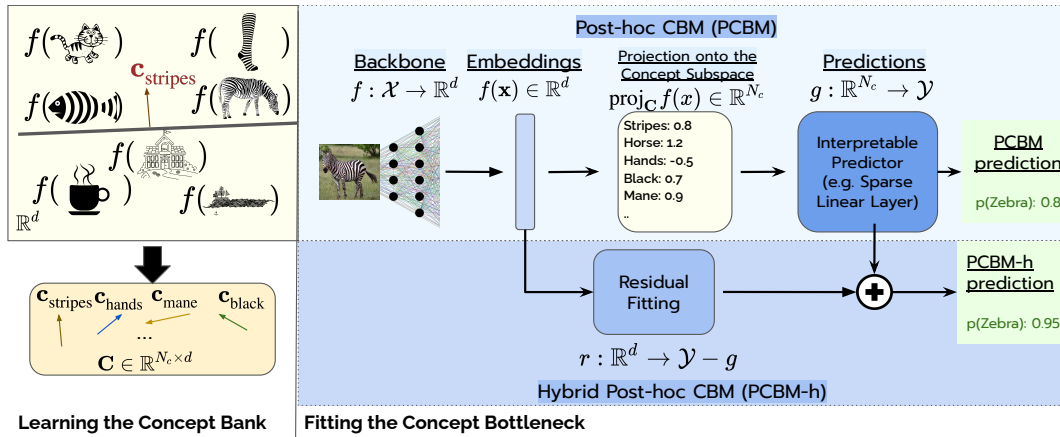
$f($ $)$ $f($ $)$

$\mathbf{c}_{\text{stripes}}$

$f($ $)$ $f($ $)$

$f($ $)$

$f($ $)$ $f($ $)$

$\mathbb{R}^d$

$\mathbf{c}_{\text{stripes}}$ $\mathbf{c}_{\text{hands}}$ $\mathbf{c}_{\text{mane}}$ $\mathbf{c}_{\text{black}}$

...

$\mathbf{C} \in \mathbb{R}^{N_c \times d}$

Learning the Concept Bank

Post-hoc CBM (PCBM)

Backbone
$f : \mathcal{X} \to \mathbb{R}^d$

Embeddings
$f(\mathbf{x}) \in \mathbb{R}^d$

Projection onto the Concept Subspace
$\text{proj}_{\mathbf{C}} f(x) \in \mathbb{R}^{N_c}$

Predictions
$g : \mathbb{R}^{N_c} \to \mathcal{Y}$

Stripes: 0.8
Horse: 1.2
Hands: -0.5
Black: 0.7
Mane: 0.9
..

Interpretable Predictor (e.g. Sparse Linear Layer)

PCBM prediction

p(Zebra): 0.8

Residual Fitting

PCBM-h prediction

p(Zebra): 0.95

$r : \mathbb{R}^d \to \mathcal{Y} - g$

Hybrid Post-hoc CBM (PCBM-h)

Fitting the Concept Bottleneck